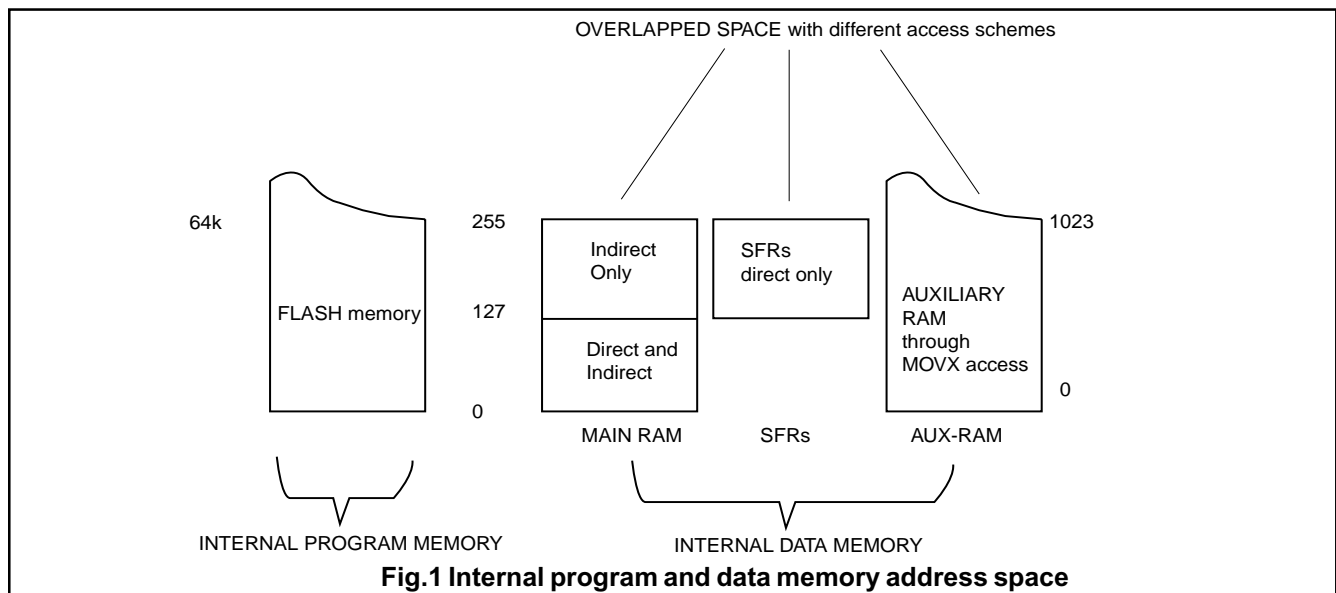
OVERLAPPED SPACE with different access schemes

64k

FLASH memory

255

127

0

Indirect Only

Direct and Indirect

SFRs direct only

AUXILIARY RAM through MOVX access

1023

0

MAIN RAM

SFRs

AUX-RAM

INTERNAL PROGRAM MEMORY

INTERNAL DATA MEMORY

Fig.1 Internal program and data memory address space